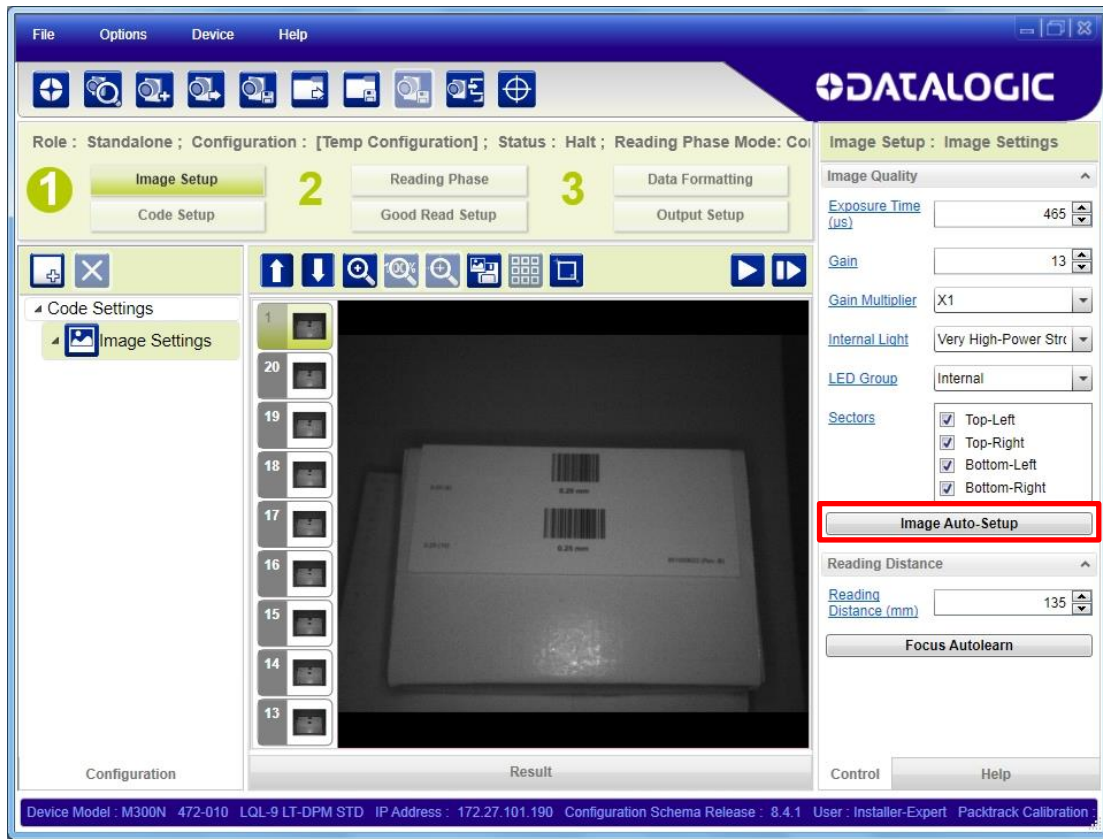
File Options Device Help

DATALOGIC

Role : Standalone ; Configuration : [Temp Configuration] ; Status : Halt ; Reading Phase Mode: Co

1 Image Setup
Code Setup

2 Reading Phase
Good Read Setup

3 Data Formatting
Output Setup

Code Settings
Image Settings

1
20
19
18
17
16
15
14
13

0.25 mm
0.25 mm

Configuration

Result

Image Setup : Image Settings

Image Quality

Exposure Time (us) 465

Gain 13

Gain Multiplier X1

Internal Light Very High-Power Stro

LED Group Internal

Sectors
Top-Left
Top-Right
Bottom-Left
Bottom-Right

Image Auto-Setup

Reading Distance

Reading Distance (mm) 135

Focus Autolearn

Control Help

Device Model : M300N 472-010 LQL-9 LT-DPM STD IP Address : 172.27.101.190 Configuration Schema Release : 8.4.1 User : Installer-Expert Packtrack Calibration :